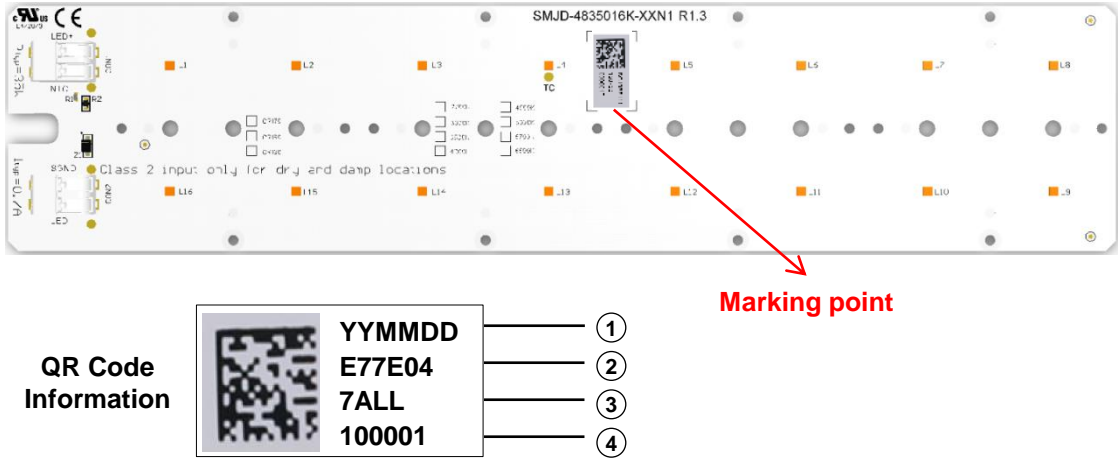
c US CE
SMJD-4835016K-XXN1 R1.3
LED+
NTC
R1 R2
TC
L1 L2 L3 L4 L5 L6 L7 L8
Class 2 input only for dry and damp locations
L16 L15 L14 L13 L12 L11 L10 L9
LED-
Marking point

QR Code Information

YYMMDD ①
E77E04 ②
7ALL ③
100001 ④